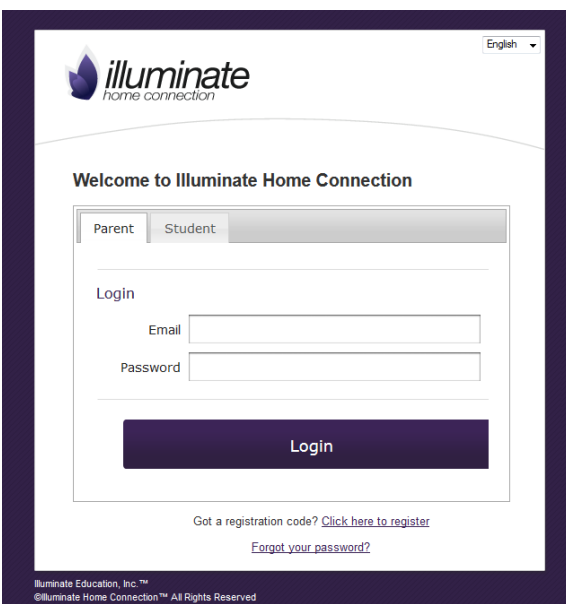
English

illuminate
home connection

Welcome to Illuminate Home Connection

Parent Student

Login

Email

Password

Login

Got a registration code? Click here to register

Forgot your password?

Illuminate Education, Inc.™
©Illuminate Home Connection™ All Rights Reserved